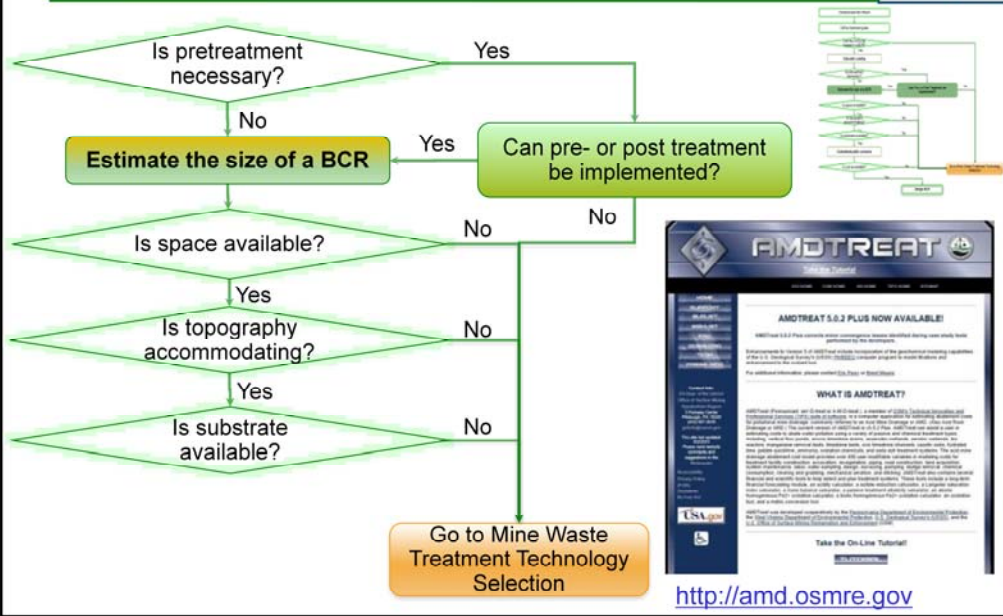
Is pretreatment necessary?

Yes

No

Estimate the size of a BCR

Yes

Can pre- or post treatment be implemented?

No

Is space available?

No

Yes

Is topography accommodating?

No

Yes

Is substrate available?

No

Go to Mine Waste Treatment Technology Selection

AMDTREAT

Take the Tutorial

AMDTREAT 5.0.2 PLUS NOW AVAILABLE!

WHAT IS AMDTREAT?

USA.gov

Take the On-Line Tutorial!

http://amd.osmre.gov